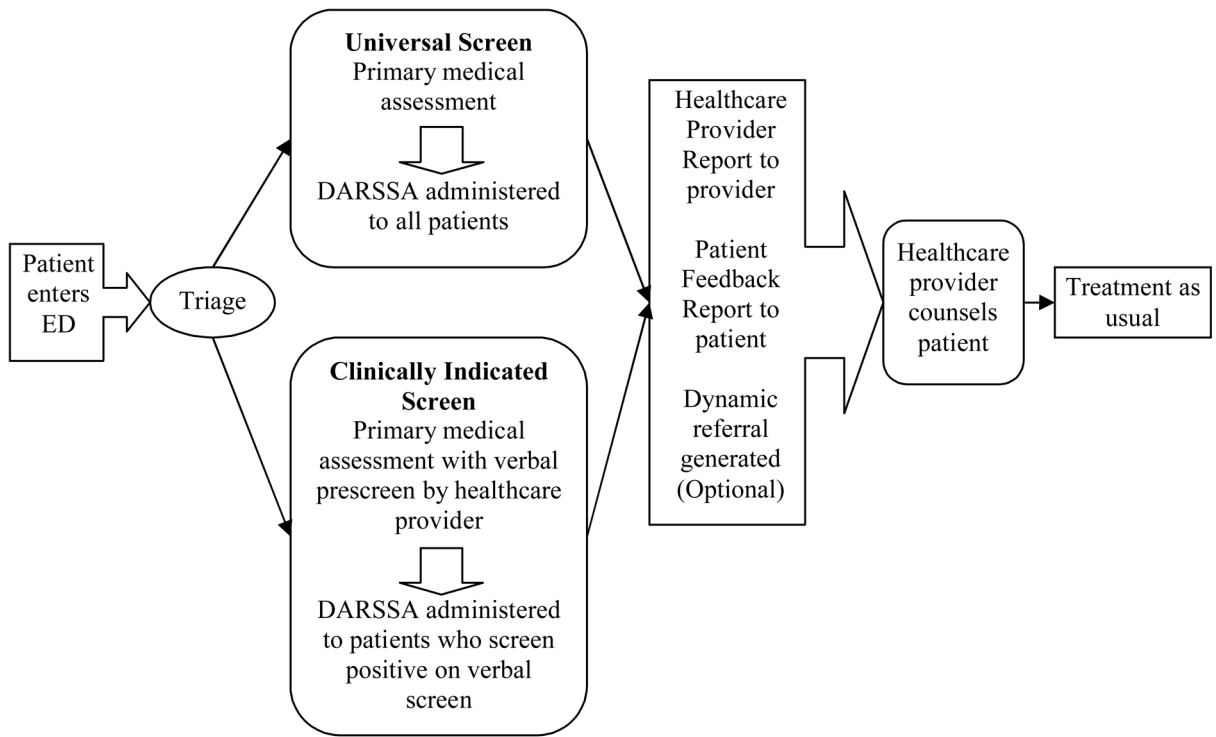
Patient enters ED

Triage

Universal Screen
Primary medical assessment

DARSSA administered to all patients

Clinically Indicated Screen
Primary medical assessment with verbal prescreen by healthcare provider

DARSSA administered to patients who screen positive on verbal screen

Healthcare Provider Report to provider

Patient Feedback Report to patient

Dynamic referral generated (Optional)

Healthcare provider counsels patient

Treatment as usual